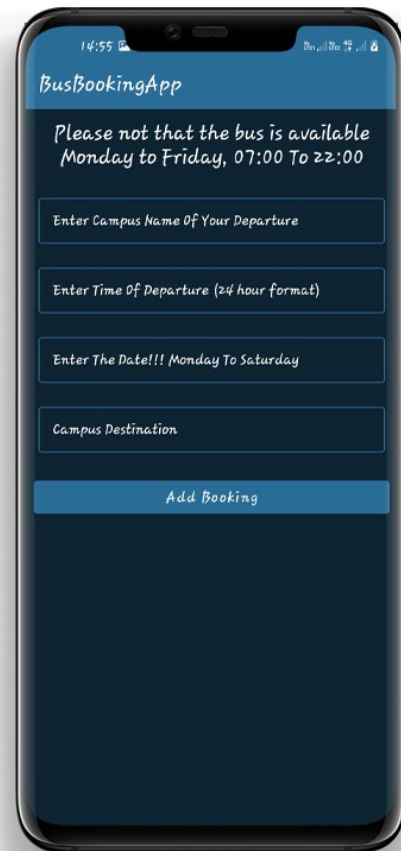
14:55

BusBookingApp

Please not that the bus is available Monday to Friday, 07:00 To 22:00

Enter Campus Name Of Your Departure

Enter Time Of Departure (24 hour format)

Enter The Date!!! Monday To Saturday

Campus Destination

Add Booking